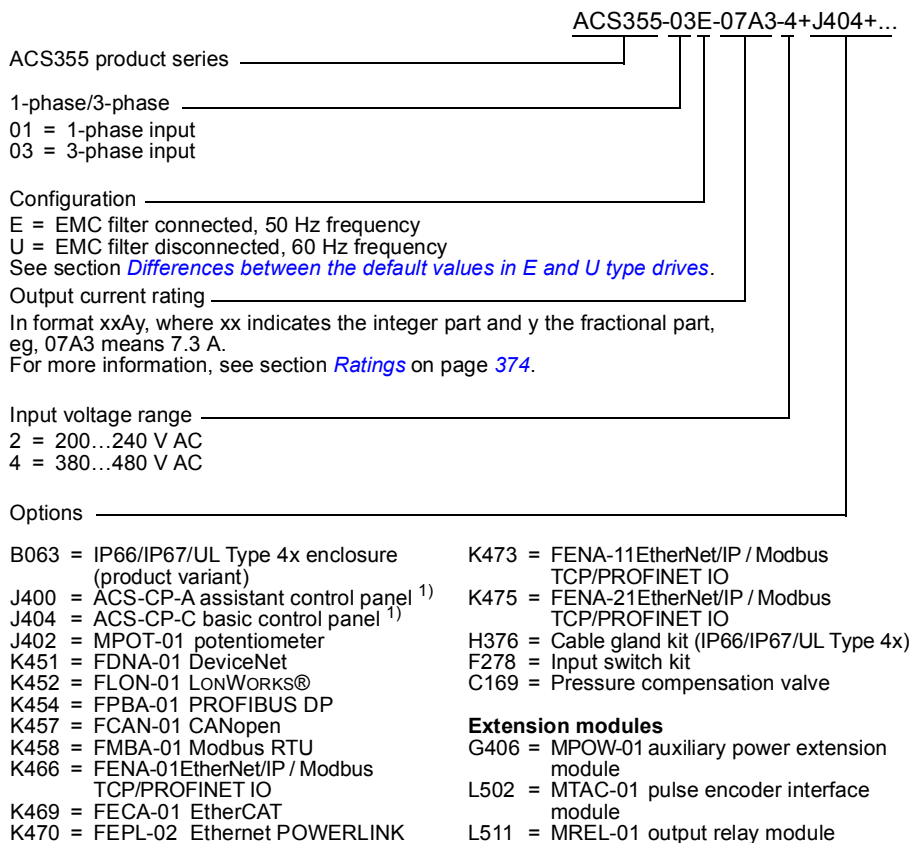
ACS355-03E-07A3-4+J404+...

ACS355 product series

1-phase/3-phase
01 = 1-phase input
03 = 3-phase input

Configuration
E = EMC filter connected, 50 Hz frequency
U = EMC filter disconnected, 60 Hz frequency
See section *Differences between the default values in E and U type drives*.

Output current rating
In format xxAy, where xx indicates the integer part and y the fractional part, eg, 07A3 means 7.3 A.
For more information, see section *Ratings* on page *374*.

Input voltage range
2 = 200…240 V AC
4 = 380…480 V AC

Options

B063 = IP66/IP67/UL Type 4x enclosure (product variant)
J400 = ACS-CP-A assistant control panel $^{1)}$
J404 = ACS-CP-C basic control panel $^{1)}$
J402 = MPOT-01 potentiometer
K451 = FDNA-01 DeviceNet
K452 = FLON-01 LONWORKS®
K454 = FPBA-01 PROFIBUS DP
K457 = FCAN-01 CANopen
K458 = FMBA-01 Modbus RTU
K466 = FENA-01EtherNet/IP / Modbus TCP/PROFINET IO
K469 = FECA-01 EtherCAT
K470 = FEPL-02 Ethernet POWERLINK

K473 = FENA-11EtherNet/IP / Modbus TCP/PROFINET IO
K475 = FENA-21EtherNet/IP / Modbus TCP/PROFINET IO
H376 = Cable gland kit (IP66/IP67/UL Type 4x)
F278 = Input switch kit
C169 = Pressure compensation valve

**Extension modules**
G406 = MPOW-01 auxiliary power extension module
L502 = MTAC-01 pulse encoder interface module
L511 = MREL-01 output relay module